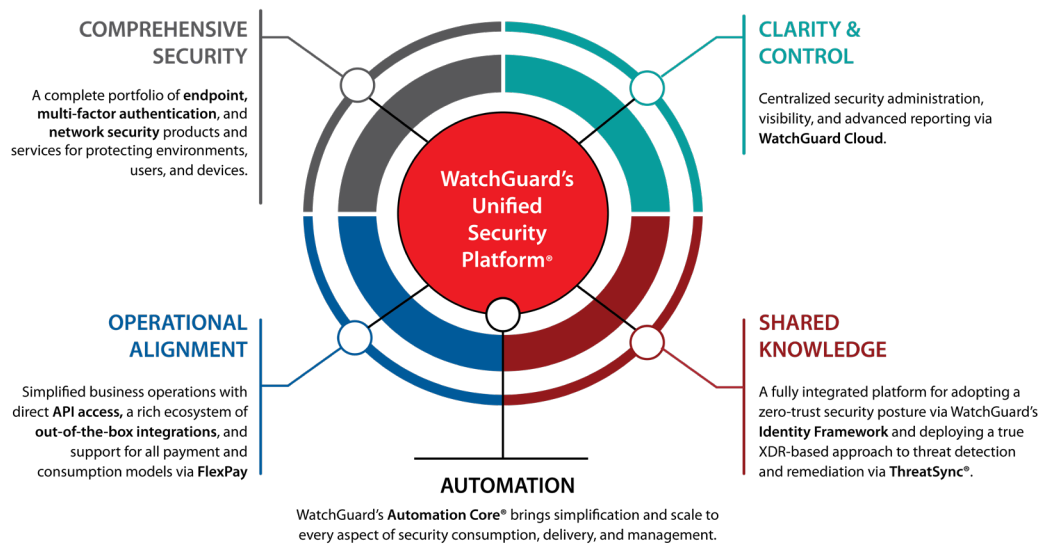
COMPREHENSIVE SECURITY

A complete portfolio of **endpoint**, **multi-factor authentication**, and **network security** products and services for protecting environments, users, and devices.

CLARITY & CONTROL

Centralized security administration, visibility, and advanced reporting via **WatchGuard Cloud**.

WatchGuard's Unified Security Platform®

OPERATIONAL ALIGNMENT

Simplified business operations with direct **API access**, a rich ecosystem of **out-of-the-box integrations**, and support for all payment and consumption models via **FlexPay**

SHARED KNOWLEDGE

A fully integrated platform for adopting a zero-trust security posture via WatchGuard's **Identity Framework** and deploying a true XDR-based approach to threat detection and remediation via **ThreatSync®**.

AUTOMATION

WatchGuard's **Automation Core®** brings simplification and scale to every aspect of security consumption, delivery, and management.